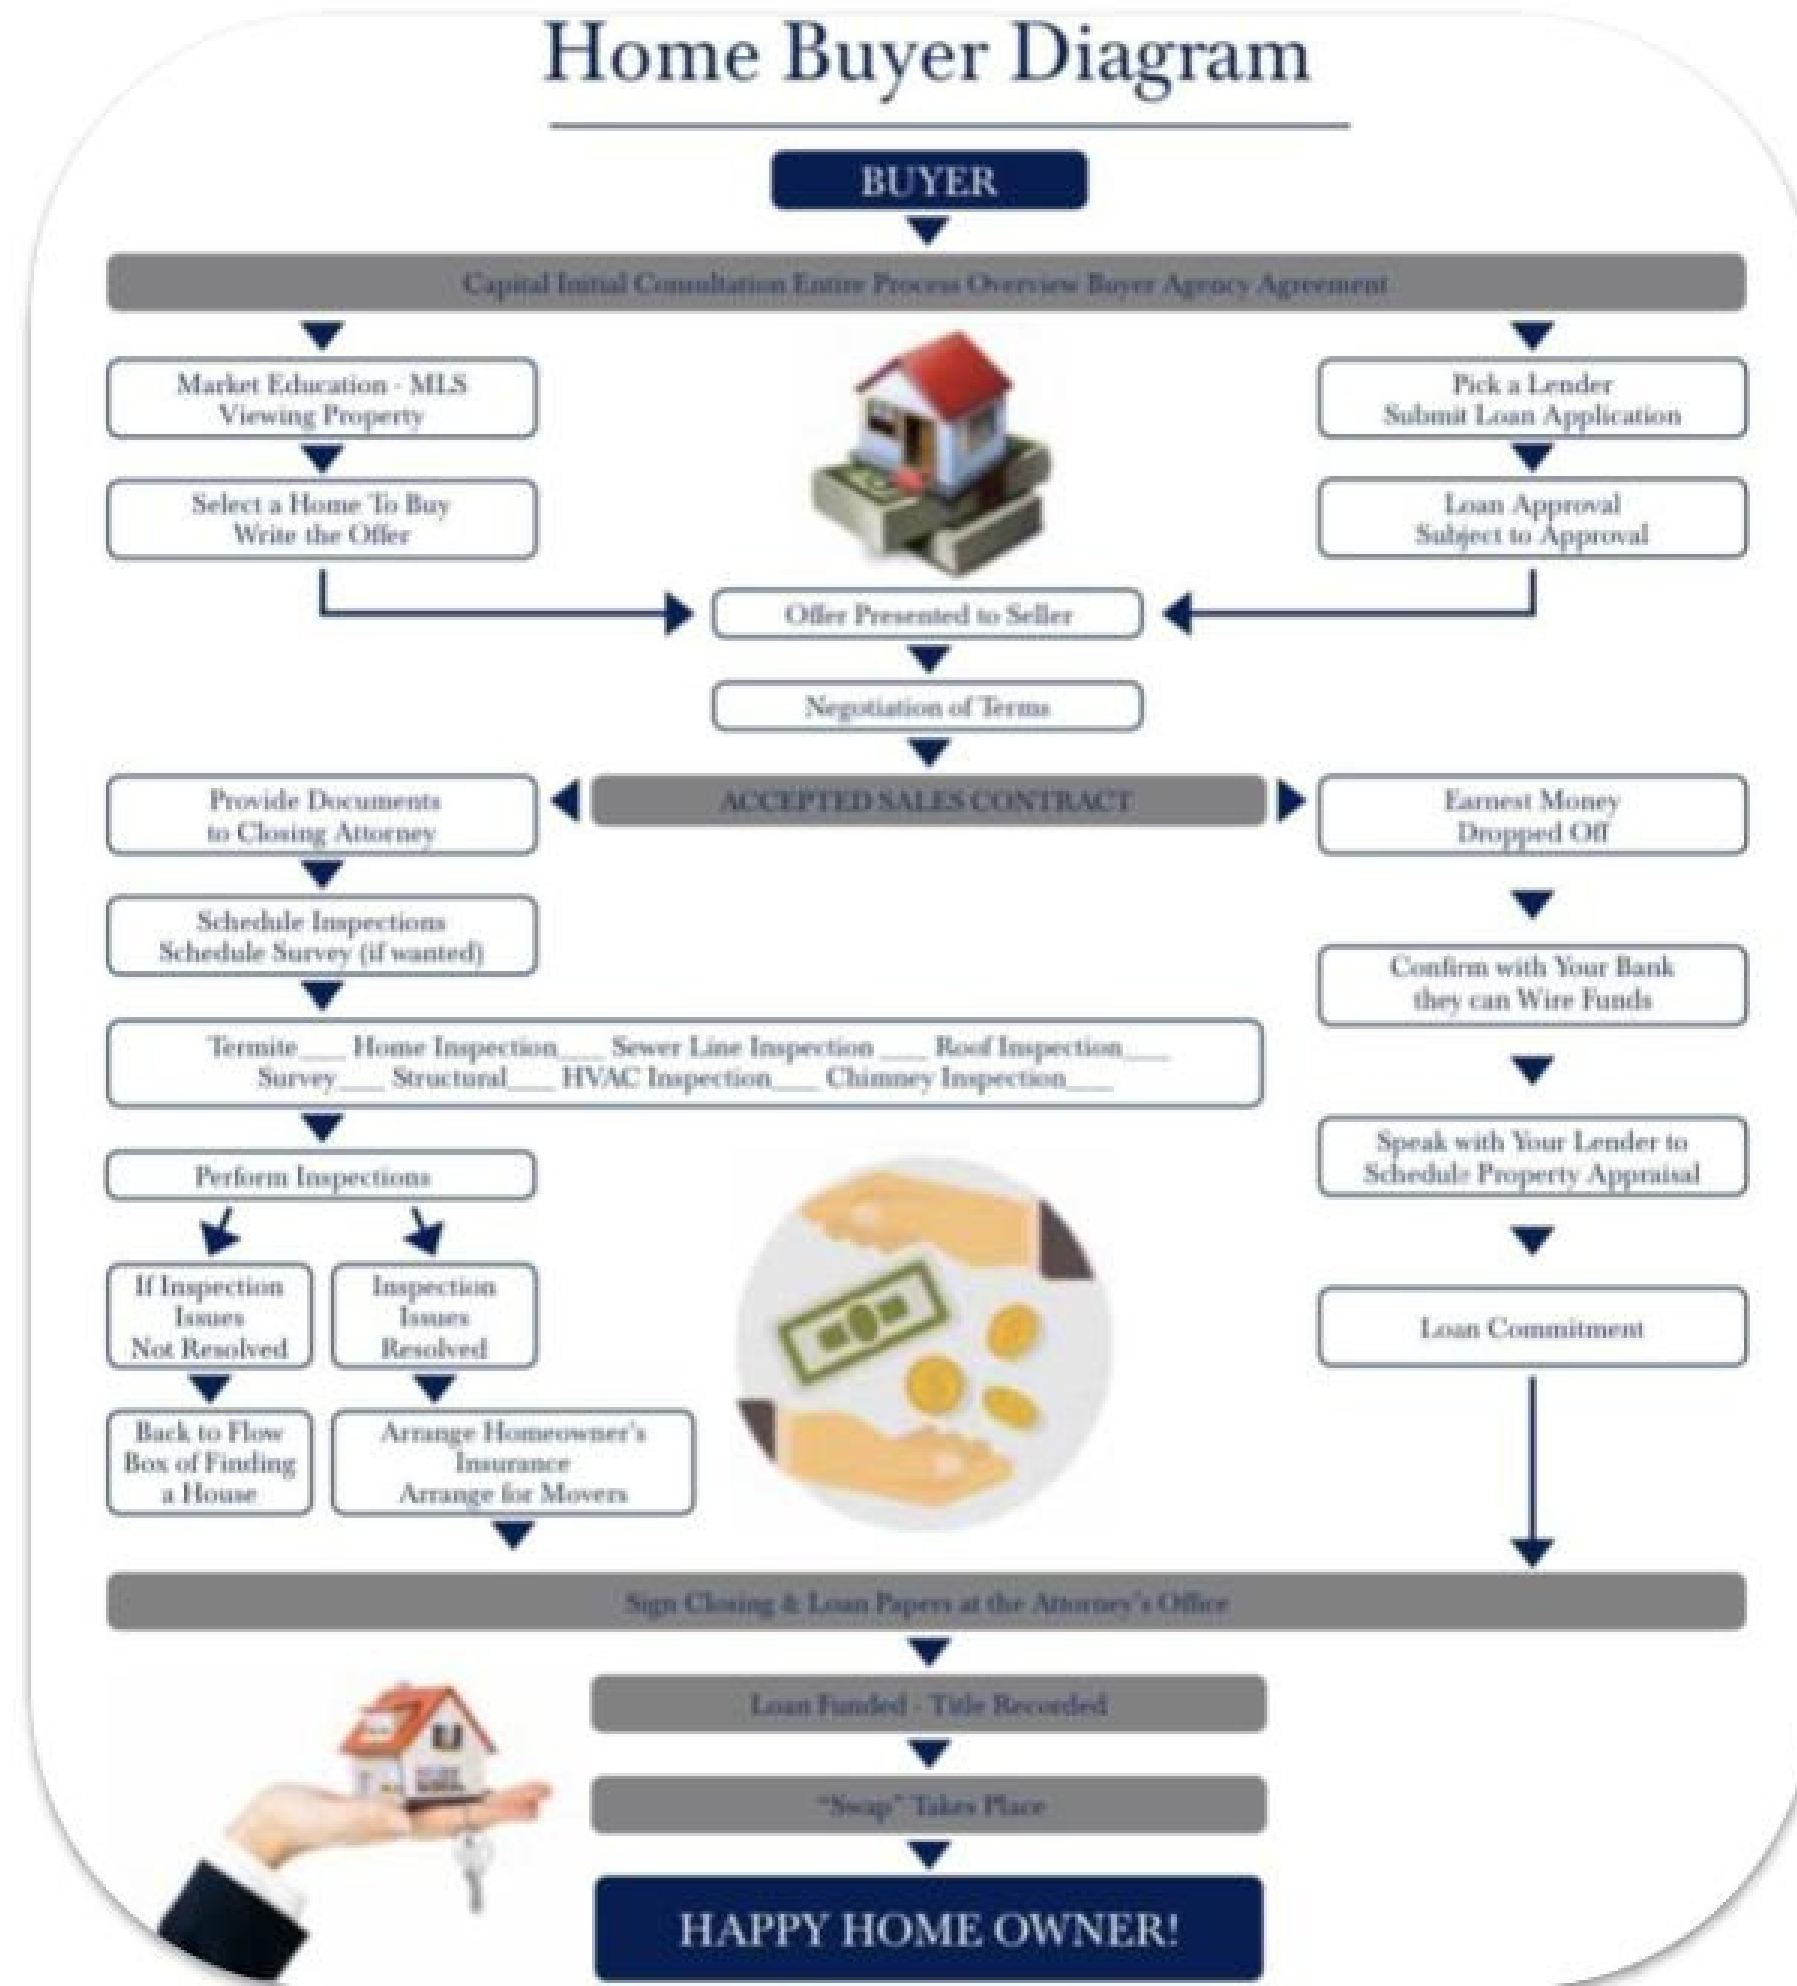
Home Buyer Diagram

BUYER

Capital Initial Consultation Entire Process Overview Buyer Agency Agreement

Market Education - MLS
Viewing Property

Select a Home To Buy
Write the Offer

Pick a Lender
Submit Loan Application

Loan Approval
Subject to Approval

Offer Presented to Seller

Negotiation of Terms

Provide Documents
to Closing Attorney

ACCEPTED SALES CONTRACT

Earnest Money
Dropped Off

Schedule Inspections
Schedule Survey (if wanted)

Confirm with Your Bank
they can Wire Funds

Termite___ Home Inspection___ Sewer Line Inspection ___ Roof Inspection___
Survey___ Structural___ HVAC Inspection___ Chimney Inspection___

Speak with Your Lender to
Schedule Property Appraisal

Perform Inspections

If Inspection
Issues
Not Resolved

Inspection
Issues
Resolved

Loan Commitment

Back to Flow
Box of Finding
a House

Arrange Homeowner's
Insurance
Arrange for Movers

Sign Closing & Loan Papers at the Attorney's Office

Loan Funded - Title Recorded

"Swap" Takes Place

HAPPY HOME OWNER!